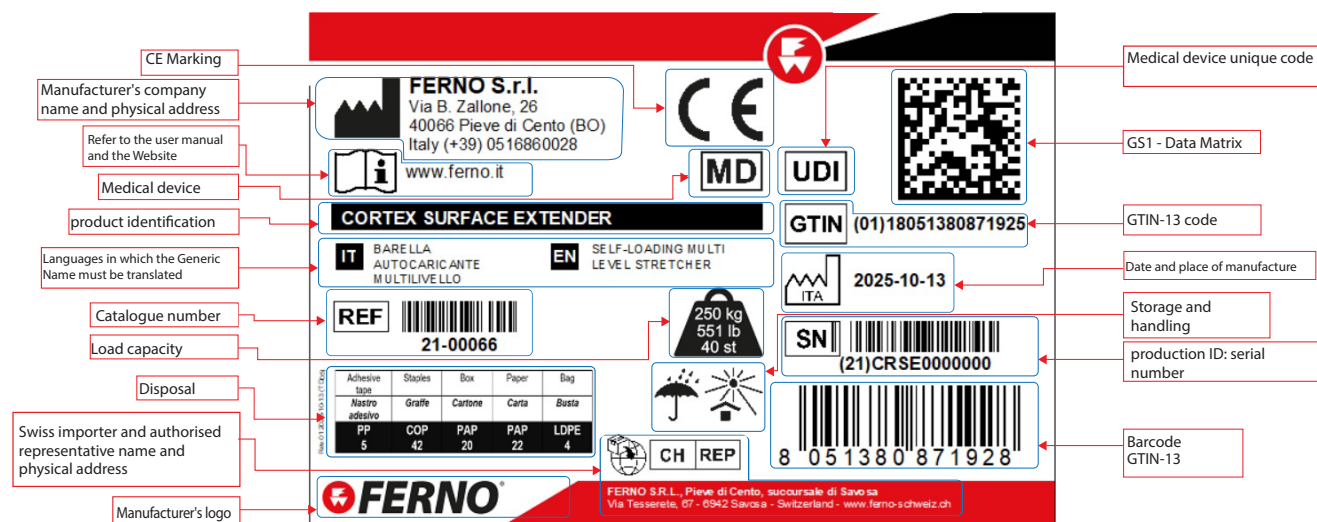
CE Marking

Manufacturer's company name and physical address

Refer to the user manual and the Website

Medical device

product identification

Languages in which the Generic Name must be translated

Catalogue number

Load capacity

Disposal

Swiss importer and authorised representative name and physical address

Manufacturer's logo

FERNO S.r.l.
Via B. Zallone, 26
40066 Pieve di Cento (BO)
Italy (+39) 0516860028

www.ferno.it

MD

UDI

CORTEX SURFACE EXTENDER

GTIN (01)18051380871925

IT BARELLA AUTOCARICANTE MULTILIVELLO

EN SELF-LOADING MULTI LEVEL STRETCHER

ITA 2025-10-13

REF 21-00066

250 kg
551 lb
40 st

SN (21)CRSE0000000

| Adhesive tape | Staples | Box | Paper | Bag |
|---|---|---|---|---|
| Nastro adesivo | Graffe | Cartone | Carta | Busta |
| PP 5 | COP 42 | PAP 20 | PAP 22 | LDPE 4 |

8 051380 871928

CH REP

FERNO

FERNO S.R.L., Pieve di Cento, succursale di Savosa
Via Tesserete, 67 - 6942 Savosa - Switzerland - www.ferno-schweiz.ch

Medical device unique code

GS1 - Data Matrix

GTIN-13 code

Date and place of manufacture

Storage and handling

production ID: serial number

Barcode GTIN-13